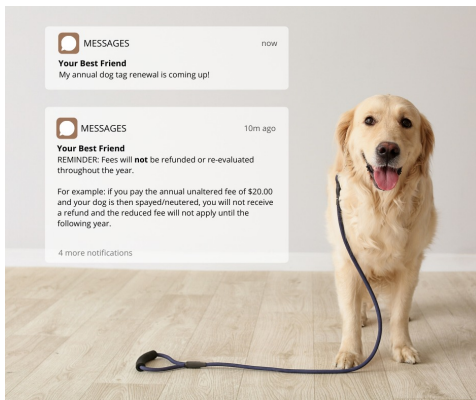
MESSAGES
now

Your Best Friend
My annual dog tag renewal is coming up!

MESSAGES
10m ago

Your Best Friend
REMINDER: Fees will not be refunded or re-evaluated throughout the year.

For example: if you pay the annual unaltered fee of $20.00 and your dog is then spayed/neutered, you will not receive a refund and the reduced fee will not apply until the following year.

4 more notifications